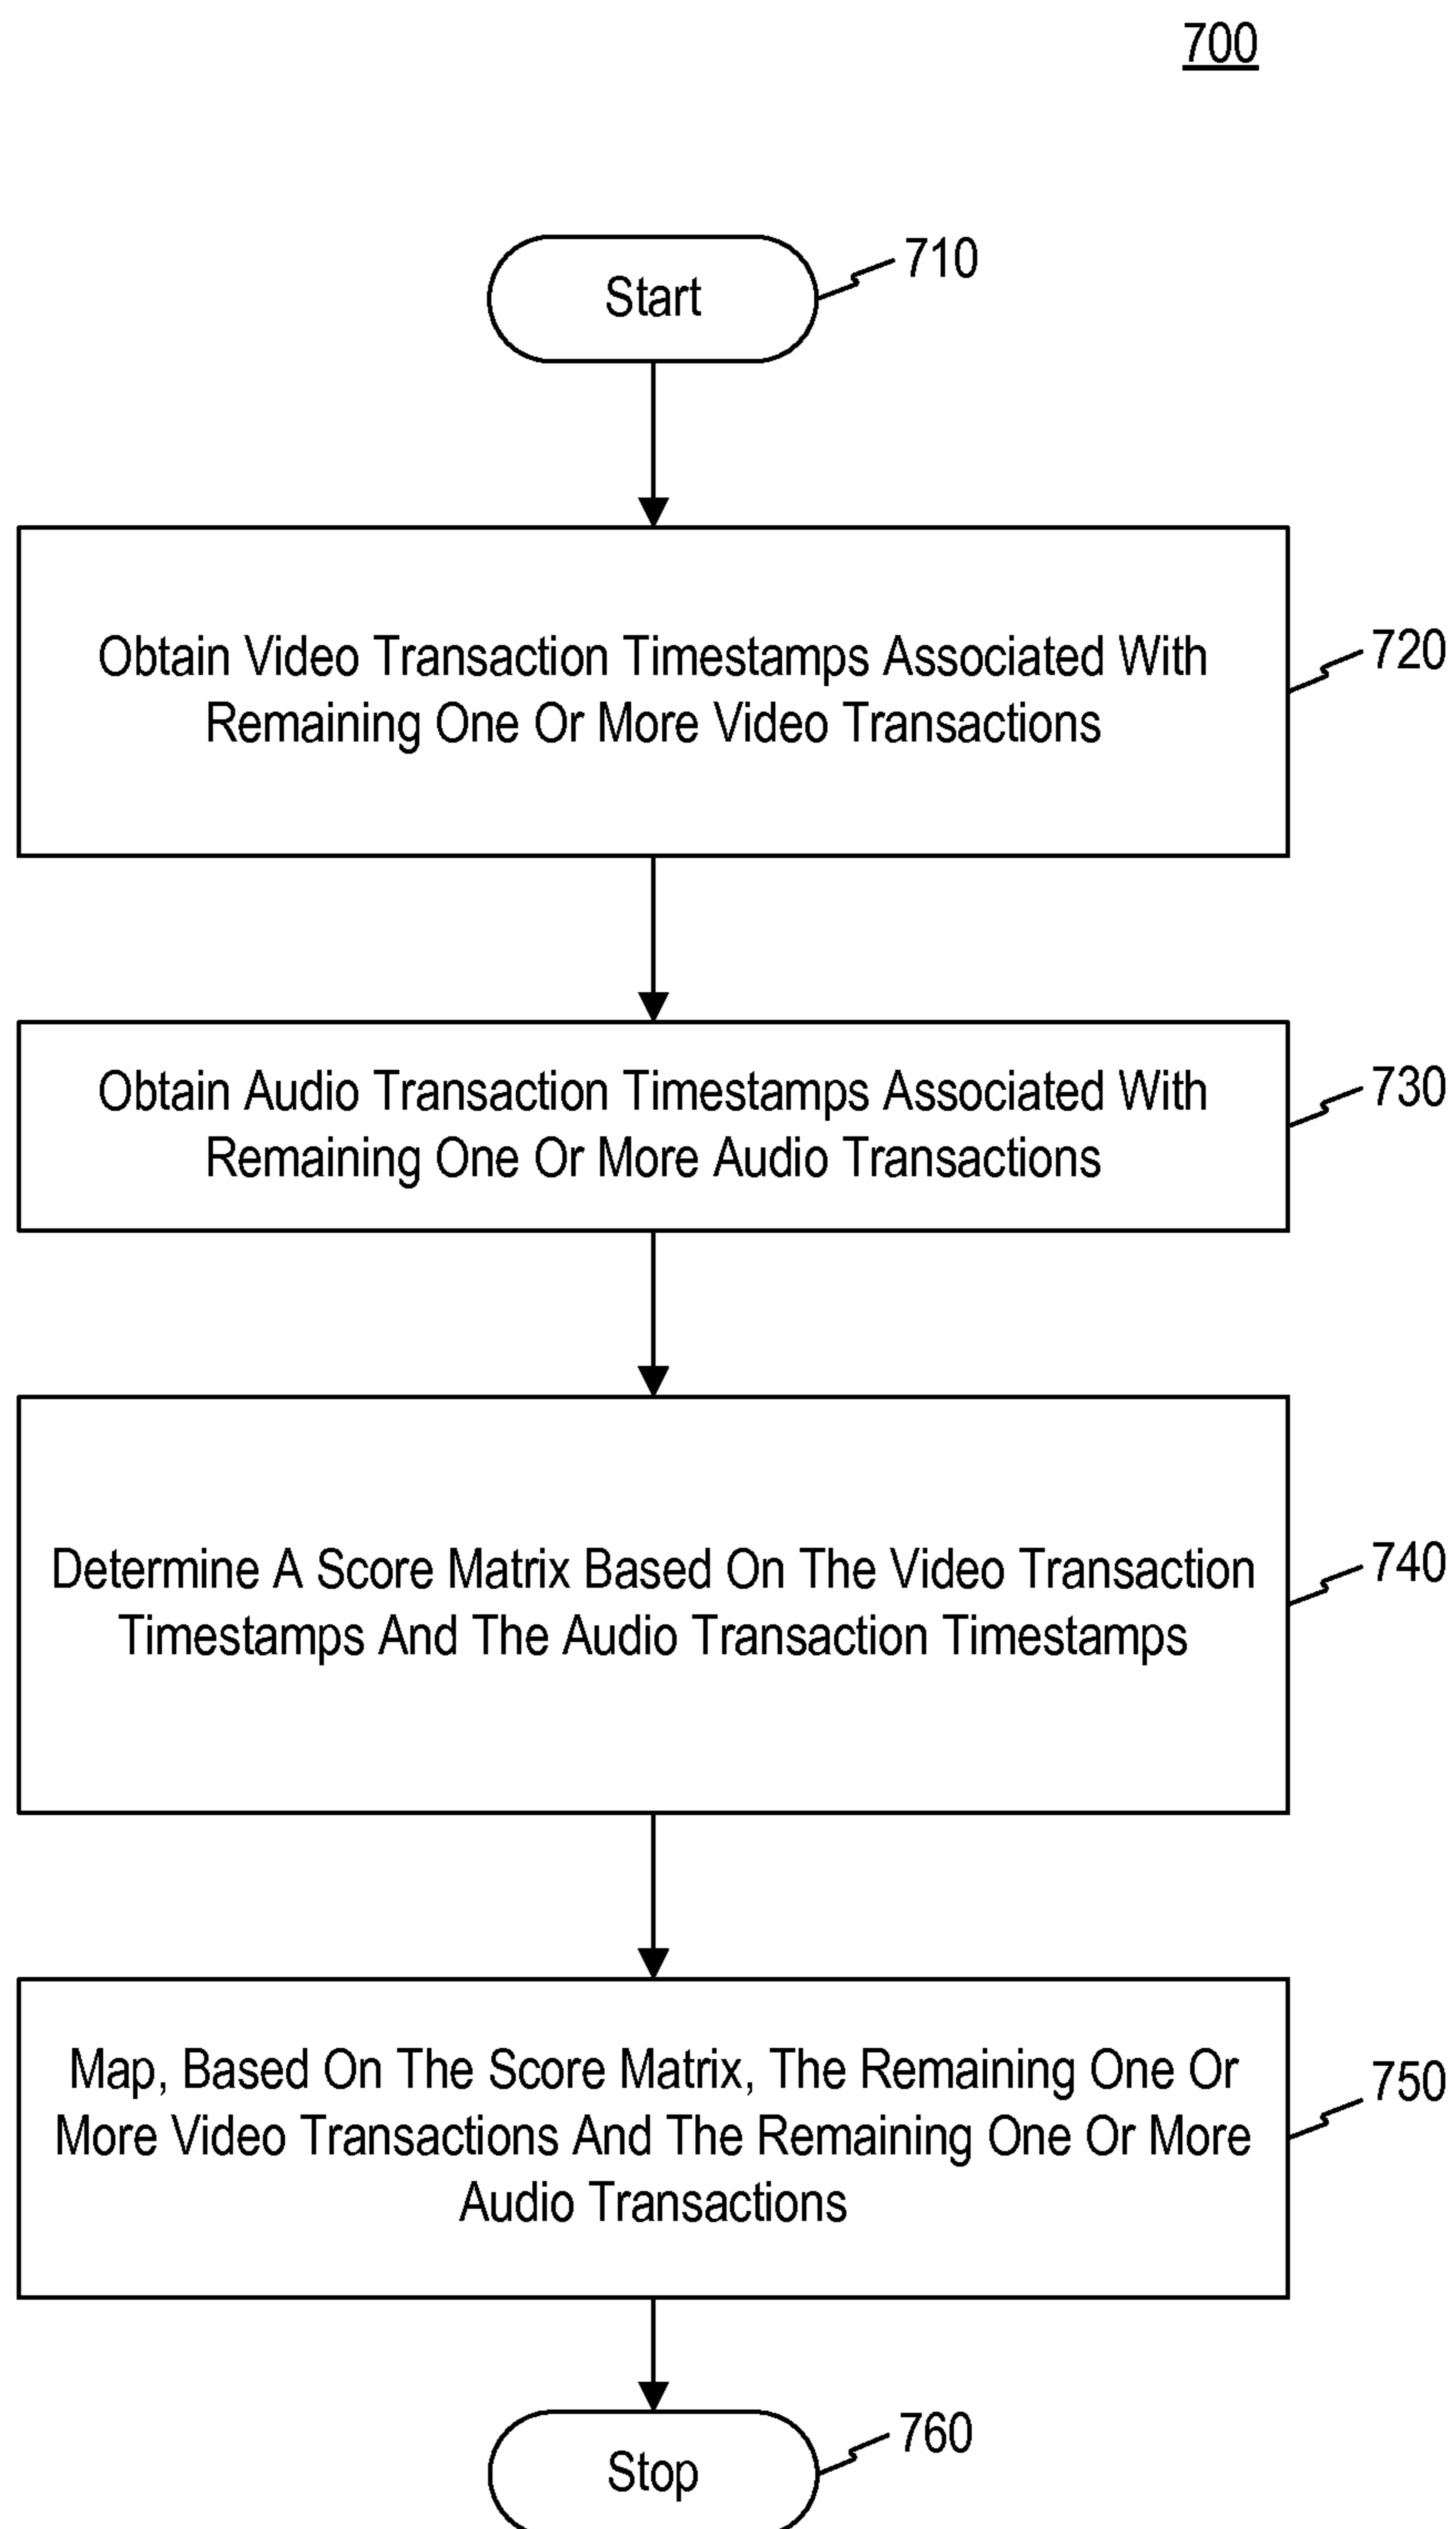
700

Start

710

Obtain Video Transaction Timestamps Associated With Remaining One Or More Video Transactions

720

Obtain Audio Transaction Timestamps Associated With Remaining One Or More Audio Transactions

730

Determine A Score Matrix Based On The Video Transaction Timestamps And The Audio Transaction Timestamps

740

Map, Based On The Score Matrix, The Remaining One Or More Video Transactions And The Remaining One Or More Audio Transactions

750

Stop

760